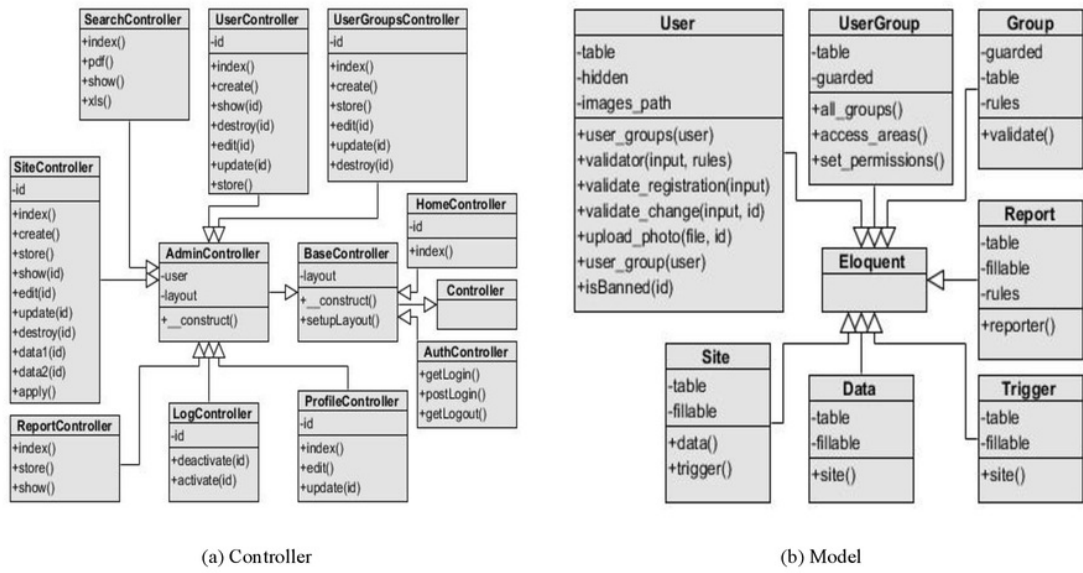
SearchController
+index()
+pdf()
+show()
+xls()

UserController
-id
+index()
+create()
+show(id)
+destroy(id)
+edit(id)
+update(id)
+store()

UserGroupsController
-id
+index()
+create()
+store()
+edit(id)
+update(id)
+destroy(id)

SiteController
-id
+index()
+create()
+store()
+show(id)
+edit(id)
+update(id)
+destroy(id)
+data1(id)
+data2(id)
+apply()

HomeController
-id
+index()

AdminController
-user
-layout
+__construct()

BaseController
-layout
+__construct()
+setupLayout()

Controller

AuthController
+getLogin()
+postLogin()
+getLogout()

ReportController
+index()
+store()
+show()

LogController
-id
+deactivate(id)
+activate(id)

ProfileController
-id
+index()
+edit()
+update(id)

(a) Controller

User
-table
-hidden
-images_path
+user_groups(user)
+validator(input, rules)
+validate_registration(input)
+validate_change(input, id)
+upload_photo(file, id)
+user_group(user)
+isBanned(id)

UserGroup
-table
-guarded
+all_groups()
+access_areas()
+set_permissions()

Group
-guarded
-table
-rules
+validate()

Report
-table
-fillable
-rules
+reporter()

Eloquent

Site
-table
-fillable
+data()
+trigger()

Data
-table
-fillable
+site()

Trigger
-table
-fillable
+site()

(b) Model